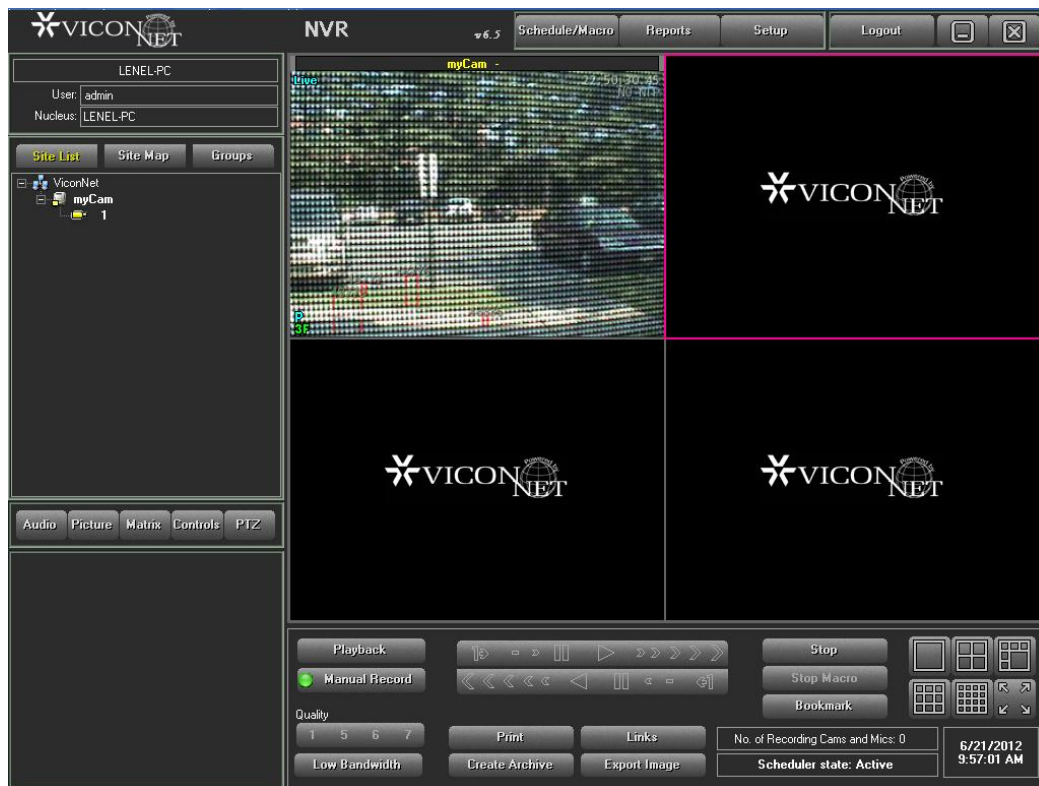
VICON NET

NVR v6.5

Schedule/Macro Reports Setup Logout

LENEL-PC
User: admin
Nucleus: LENEL-PC

Site List Site Map Groups

ViconNet
myCam
1

myCam -
Live
22:50:30.45
NO MT
P
3F

VICON NET

VICON NET

VICON NET

Audio Picture Matrix Controls PTZ

Playback
Manual Record
Quality
1 5 6 7
Low Bandwidth

Print Links
Create Archive Export Image

Stop
Stop Macro
Bookmark

No. of Recording Cams and Mics: 0
Scheduler state: Active

6/21/2012
9:57:01 AM